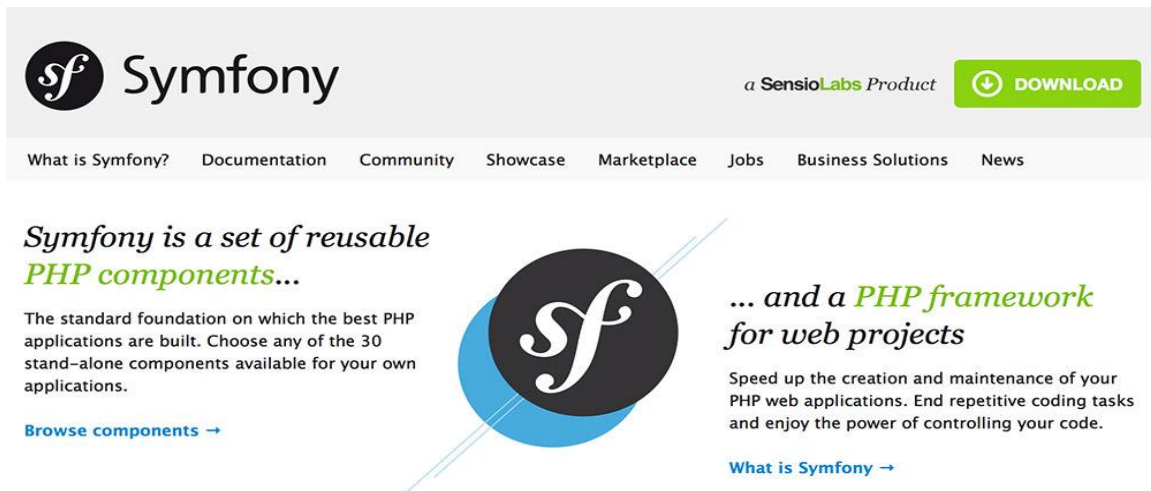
sf Symfony

a SensioLabs Product

DOWNLOAD

What is Symfony? Documentation Community Showcase Marketplace Jobs Business Solutions News

Symfony is a set of reusable PHP components...

The standard foundation on which the best PHP applications are built. Choose any of the 30 stand-alone components available for your own applications.

Browse components →

sf

... and a PHP framework for web projects

Speed up the creation and maintenance of your PHP web applications. End repetitive coding tasks and enjoy the power of controlling your code.

What is Symfony →